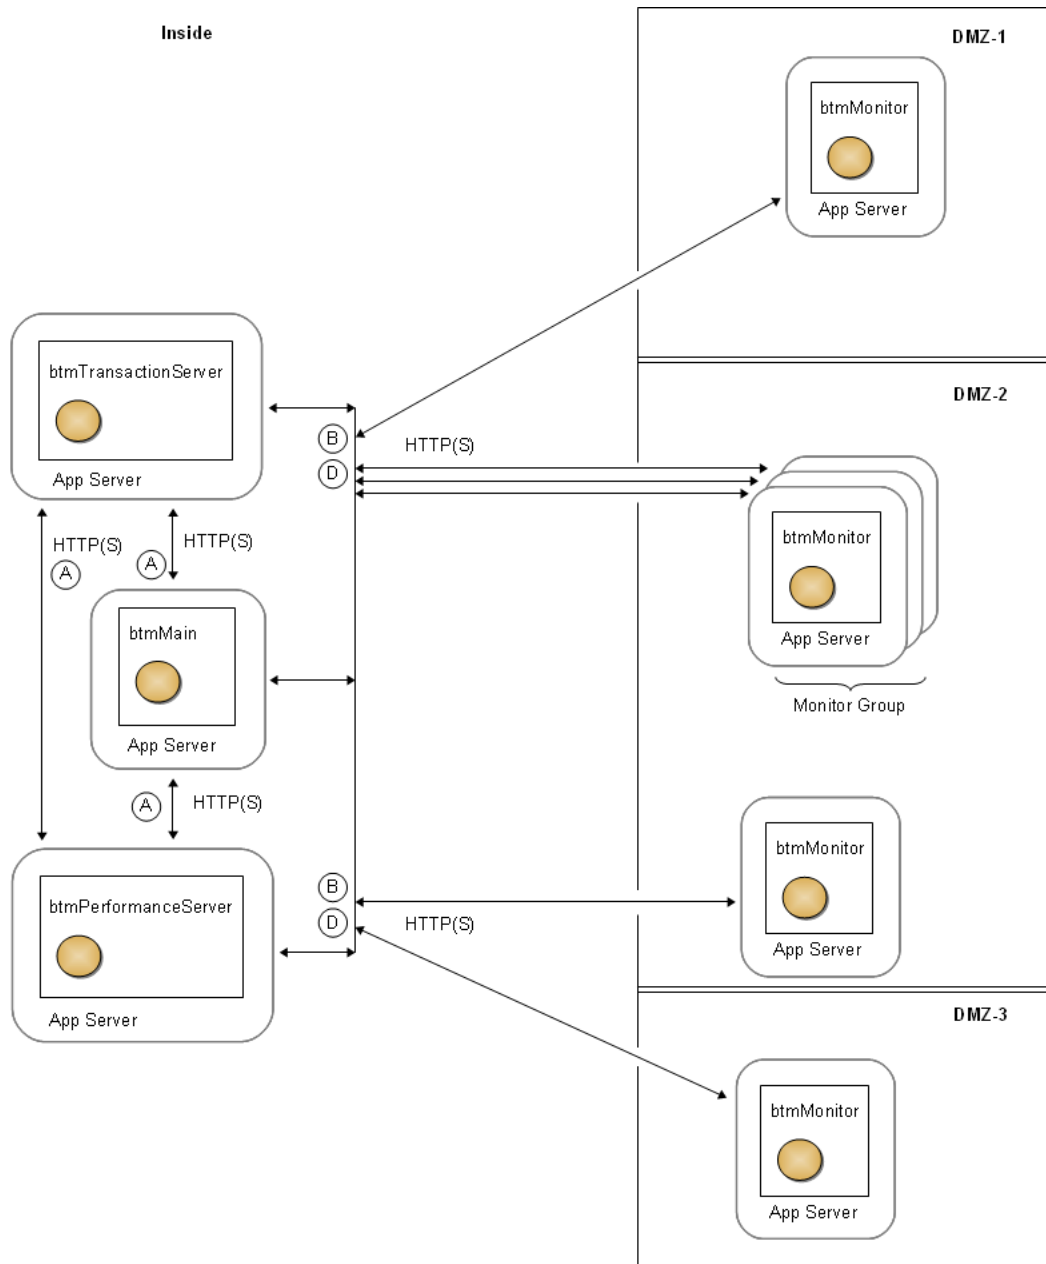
Inside

DMZ-1

btmMonitor

App Server

btmTransactionServer

App Server

B

D

HTTP(S)

DMZ-2

btmMonitor

App Server

Monitor Group

HTTP(S)

A

A

HTTP(S)

btmMain

App Server

A

HTTP(S)

btmMonitor

App Server

btmPerformanceServer

App Server

B

D

HTTP(S)

DMZ-3

btmMonitor

App Server